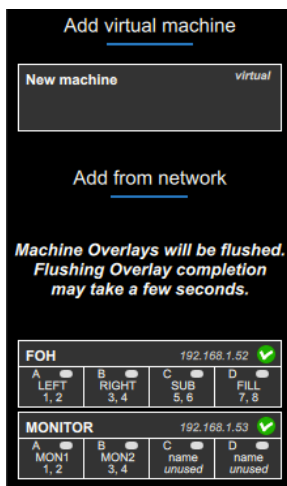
Add virtual machine

New machine

virtual

Add from network

Machine Overlays will be flushed. Flushing Overlay completion may take a few seconds.

FOH 192.168.1.52

| A LEFT 1, 2 | B RIGHT 3, 4 | C SUB 5, 6 | D FILL 7, 8 |
|---|---|---|---|

MONITOR 192.168.1.53

| A MON1 1, 2 | B MON2 3, 4 | C name unused | D name unused |
|---|---|---|---|